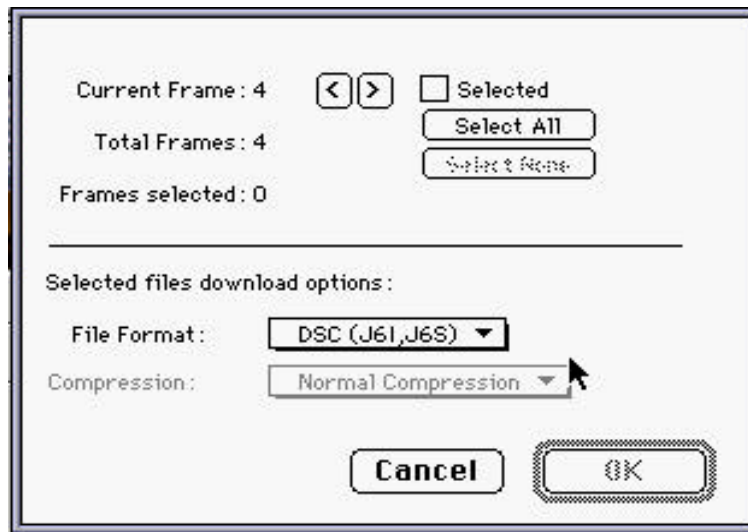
Current Frame : 4

< >

Selected

Select All

Select None

Total Frames : 4

Frames selected : 0

Selected files download options :

File Format :

DSC (J6I,J6S)

Compression :

Normal Compression

Cancel

OK